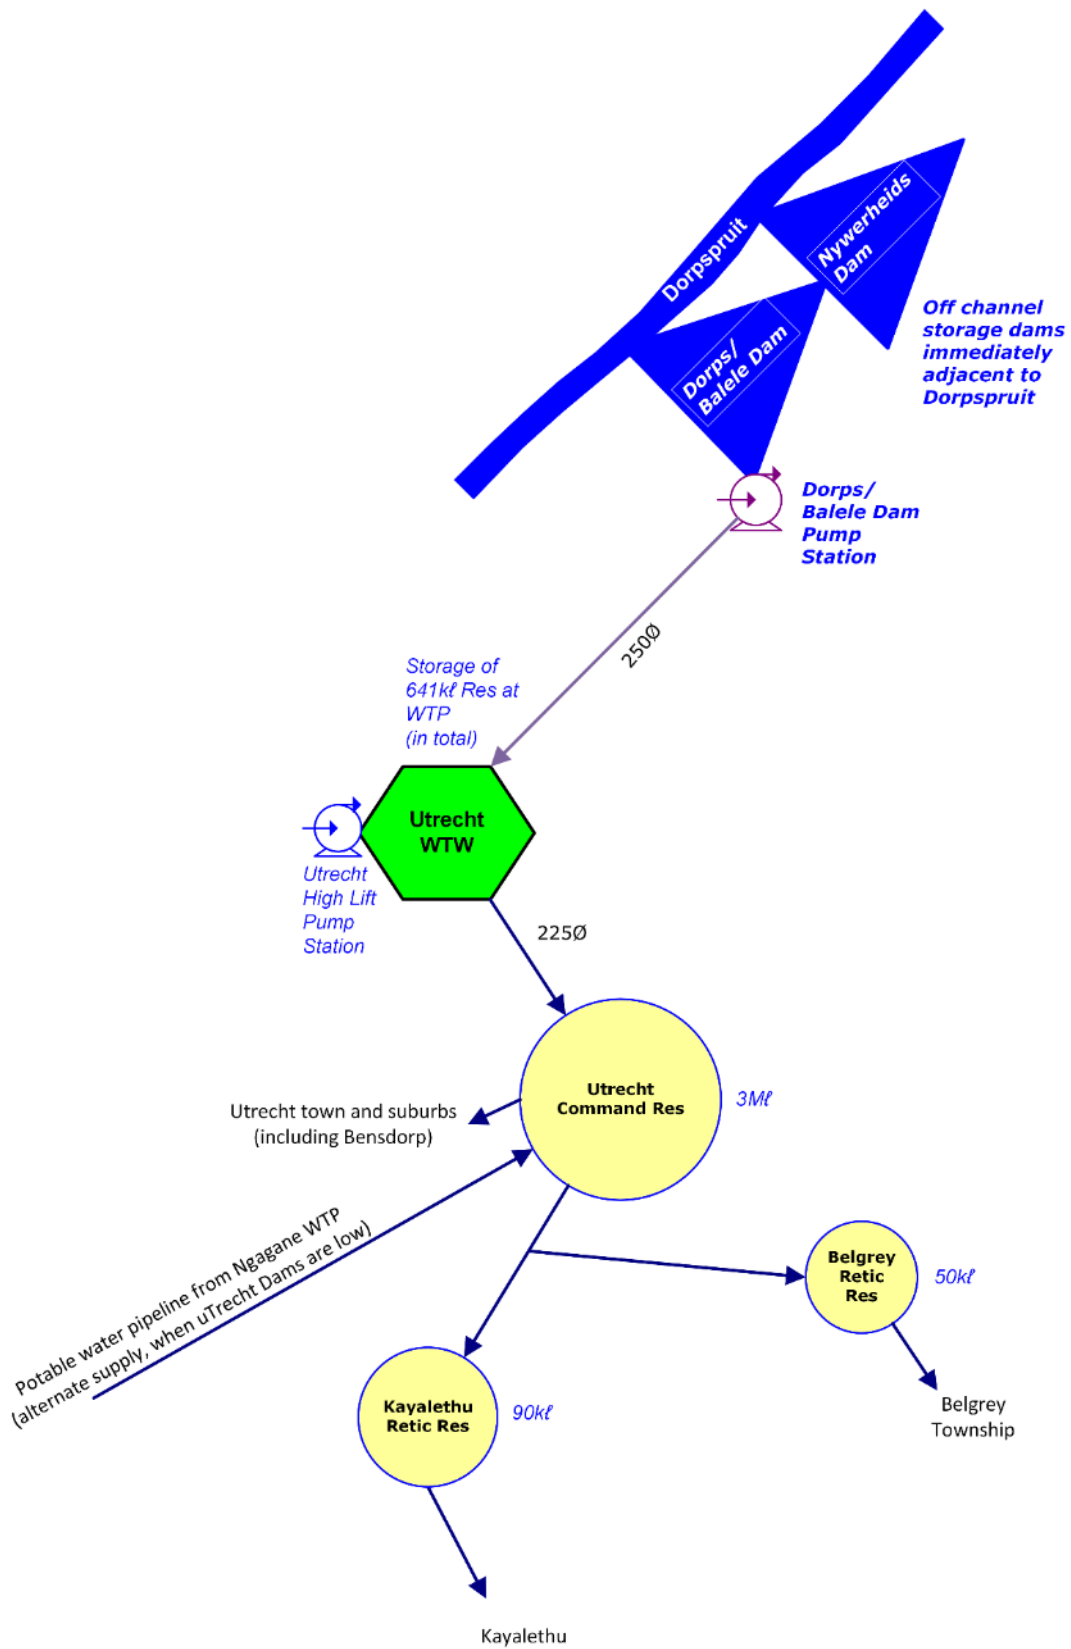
Dorpspruit

Nywerheids Dam

Dorps/ Balele Dam

Off channel storage dams immediately adjacent to Dorpspruit

Dorps/ Balele Dam Pump Station

250Ø

Storage of 641kℓ Res at WTP (in total)

Utrecht WTW

Utrecht High Lift Pump Station

225Ø

Utrecht Command Res

3Mℓ

Utrecht town and suburbs (including Bensdorp)

Potable water pipeline from Ngagane WTP (alternate supply, when uTrecht Dams are low)

Belgrey Retic Res

50kℓ

Belgrey Township

Kayalethu Retic Res

90kℓ

Kayalethu